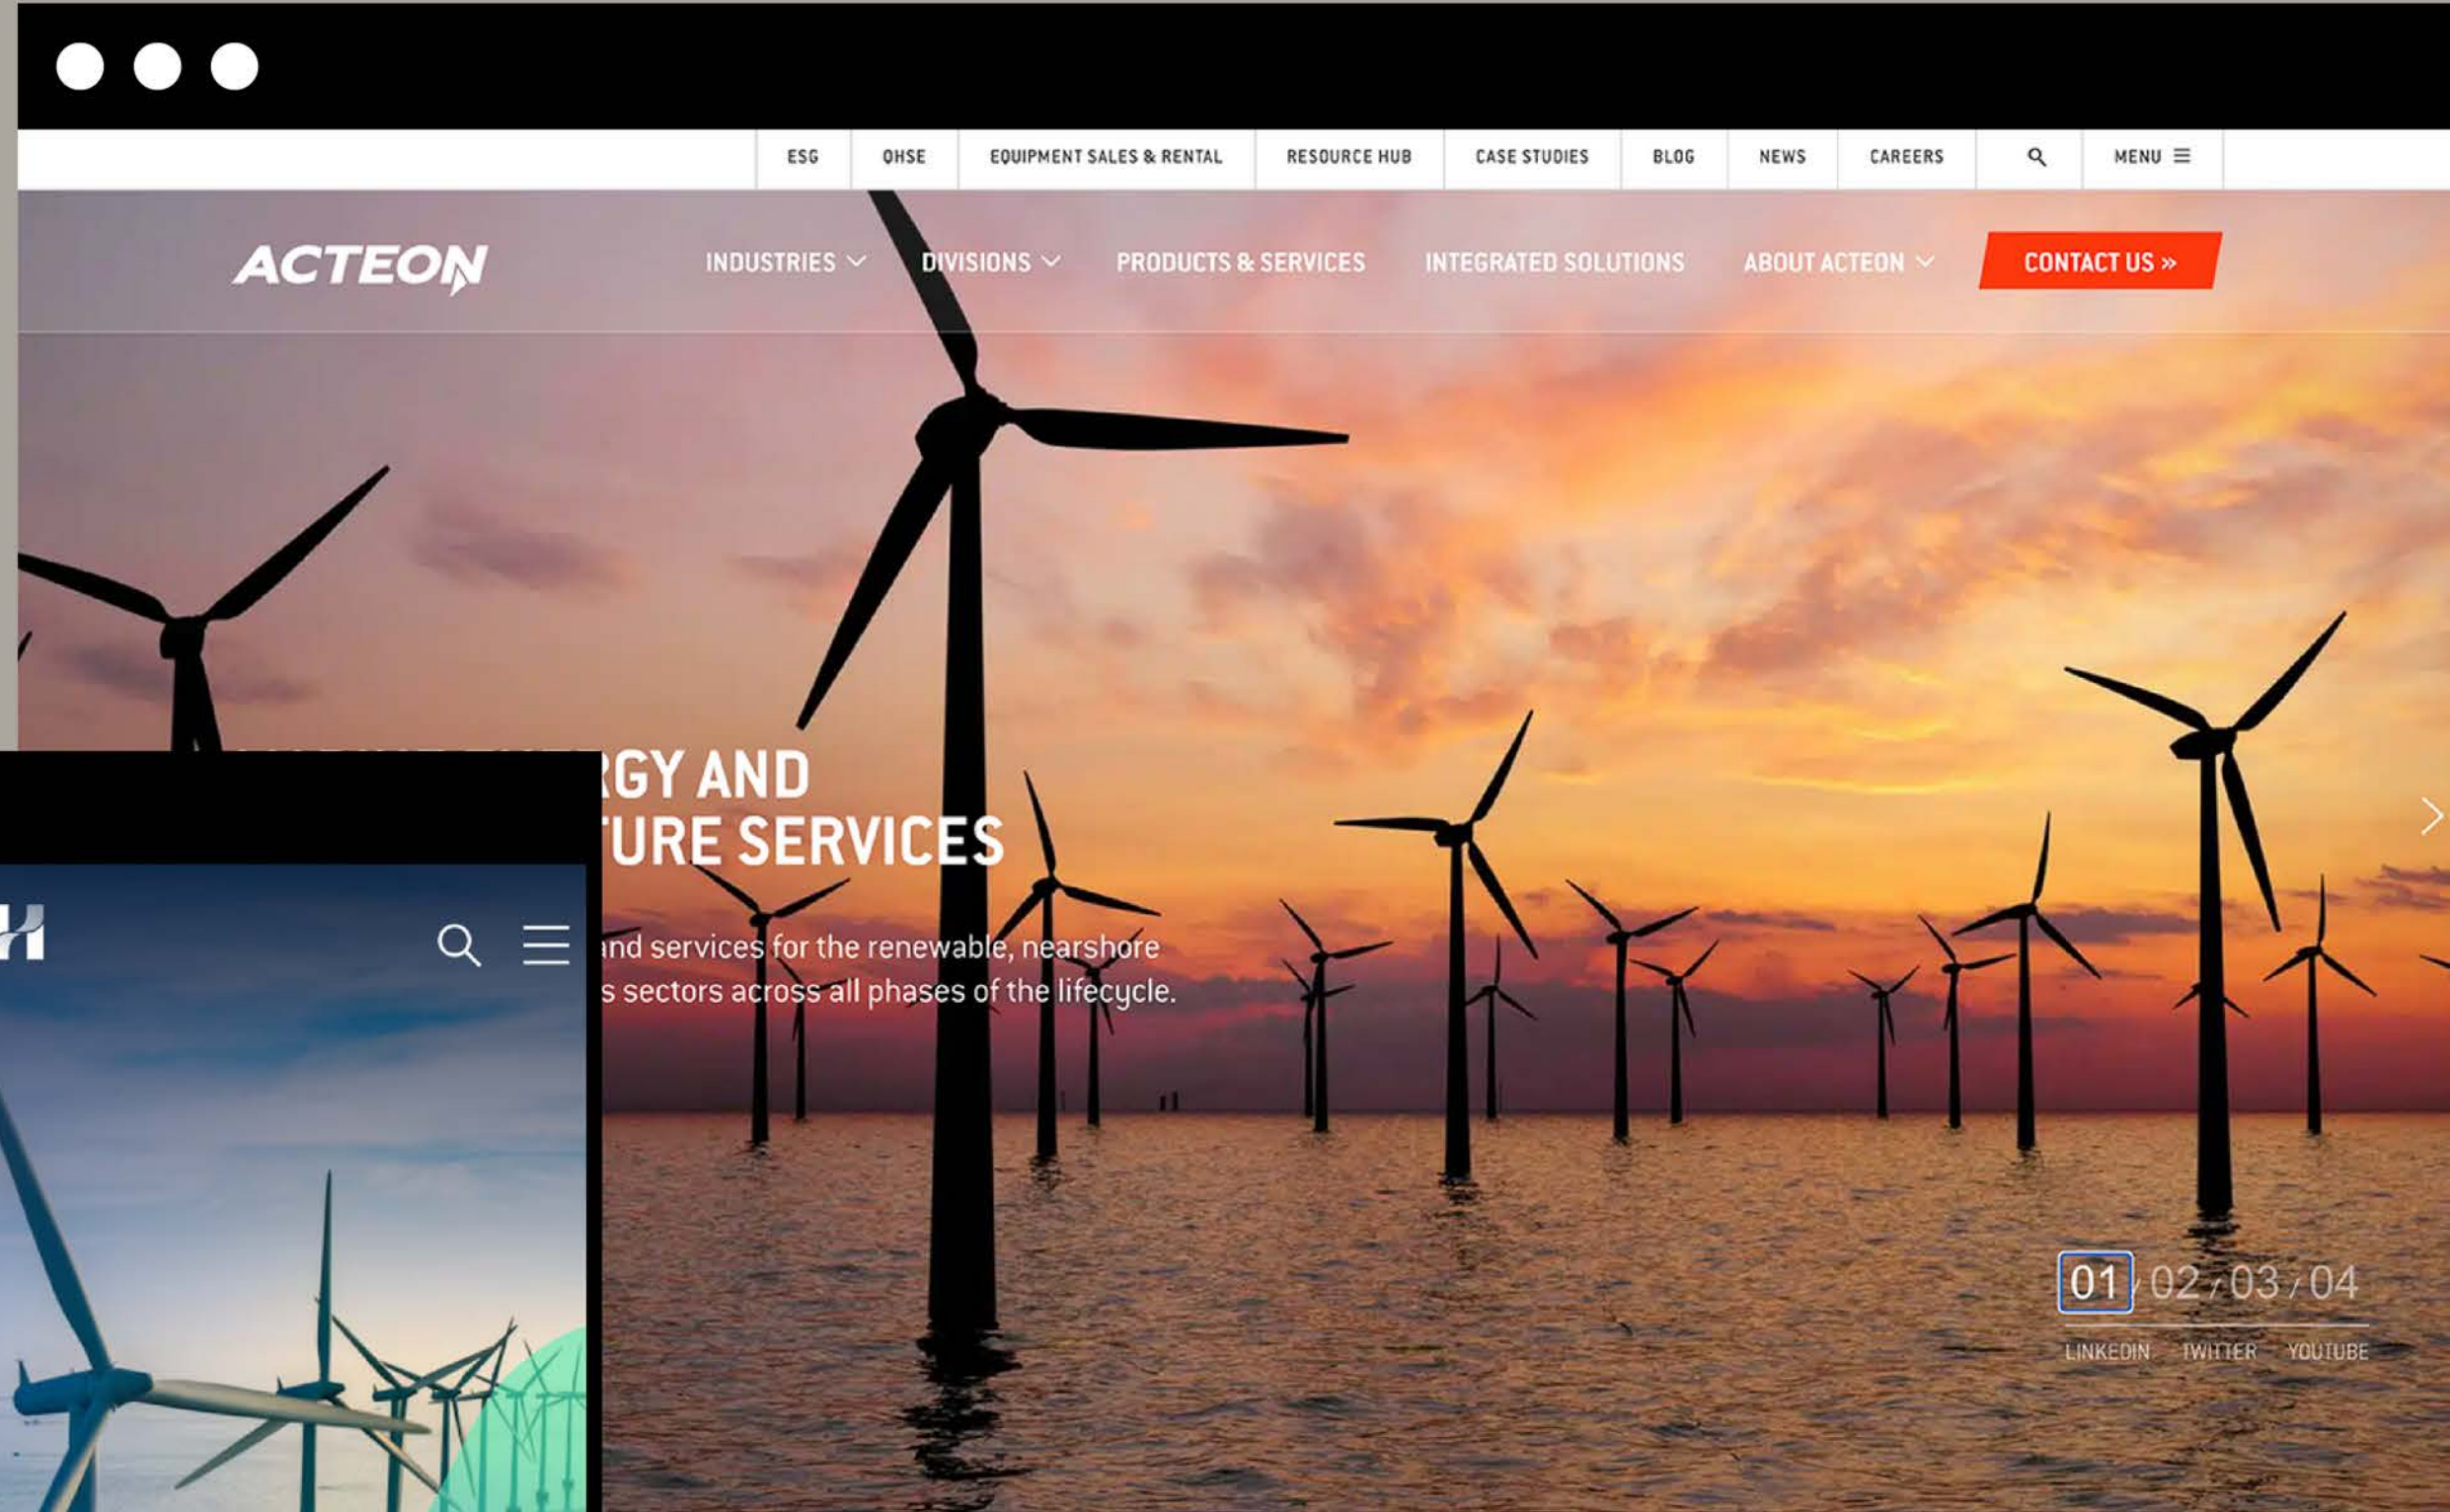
ESG | OHSE | EQUIPMENT SALES & RENTAL | RESOURCE HUB | CASE STUDIES | BLOG | NEWS | CAREERS | MENU

ACTEON

INDUSTRIES | DIVISIONS | PRODUCTS & SERVICES | INTEGRATED SOLUTIONS | ABOUT ACTEON | CONTACT US »

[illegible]RGY AND
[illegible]TURE SERVICES

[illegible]nd services for the renewable, nearshore
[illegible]s sectors across all phases of the lifecycle.

01 / 02 / 03 / 04

LINKEDIN TWITTER YOUTUBE